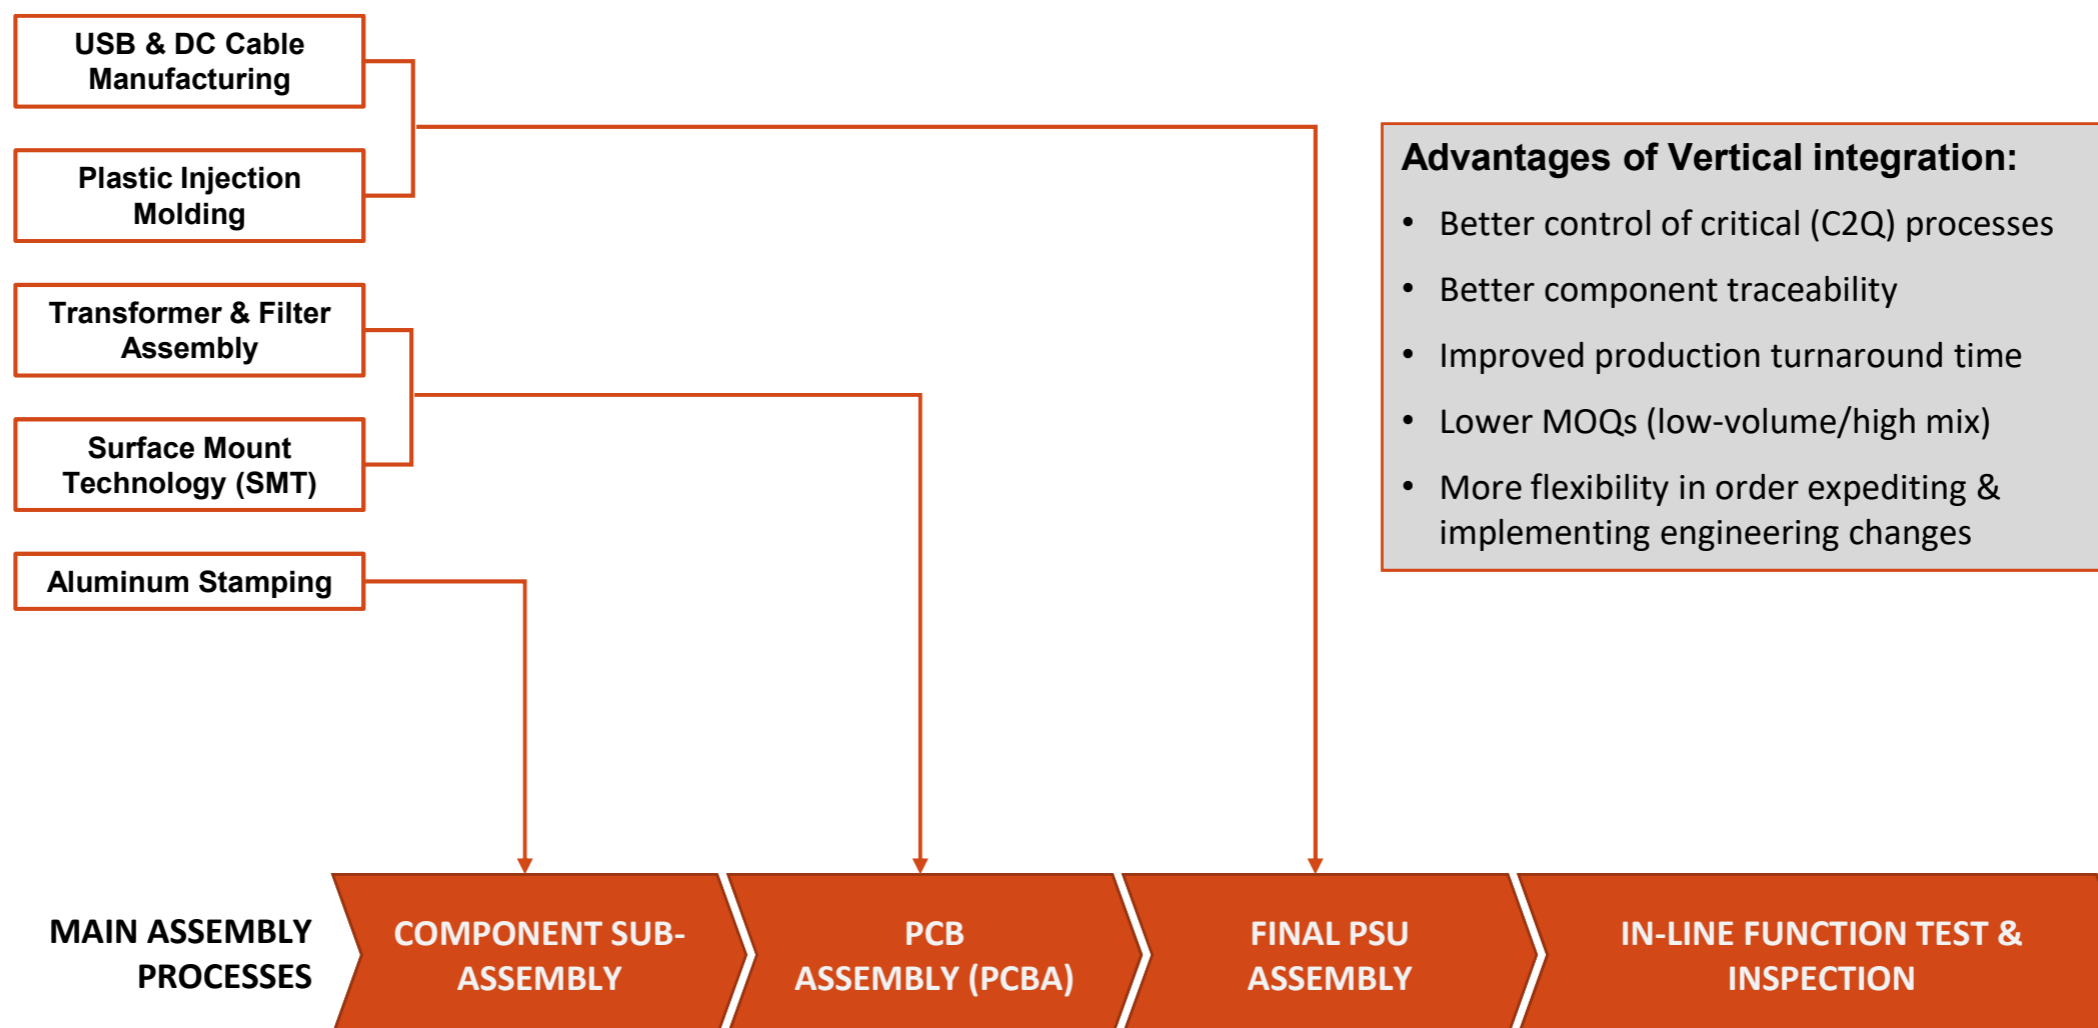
USB & DC Cable Manufacturing

Plastic Injection Molding

Transformer & Filter Assembly

Surface Mount Technology (SMT)

Aluminum Stamping

Advantages of Vertical integration:

• Better control of critical (C2Q) processes
• Better component traceability
• Improved production turnaround time
• Lower MOQs (low-volume/high mix)
• More flexibility in order expediting & implementing engineering changes

MAIN ASSEMBLY PROCESSES

COMPONENT SUB-ASSEMBLY

PCB ASSEMBLY (PCBA)

FINAL PSU ASSEMBLY

IN-LINE FUNCTION TEST & INSPECTION